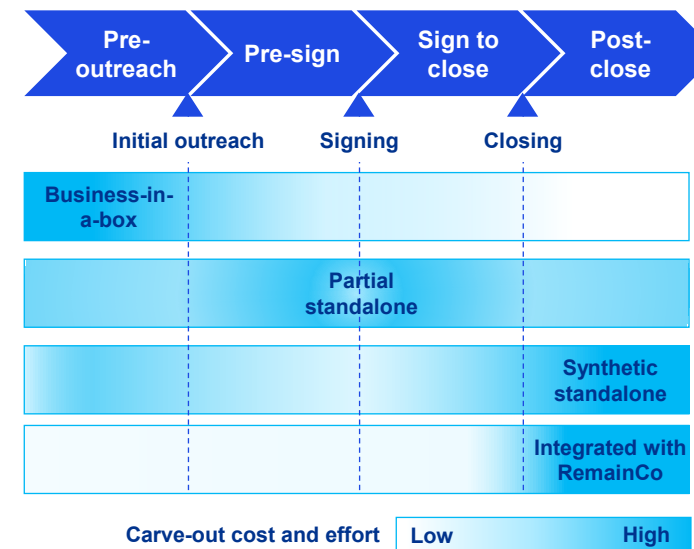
Pre-outreach

Pre-sign

Sign to close

Post-close

Initial outreach

Signing

Closing

Business-in-a-box

Partial standalone

Synthetic standalone

Integrated with RemainCo

Carve-out cost and effort

Low

High